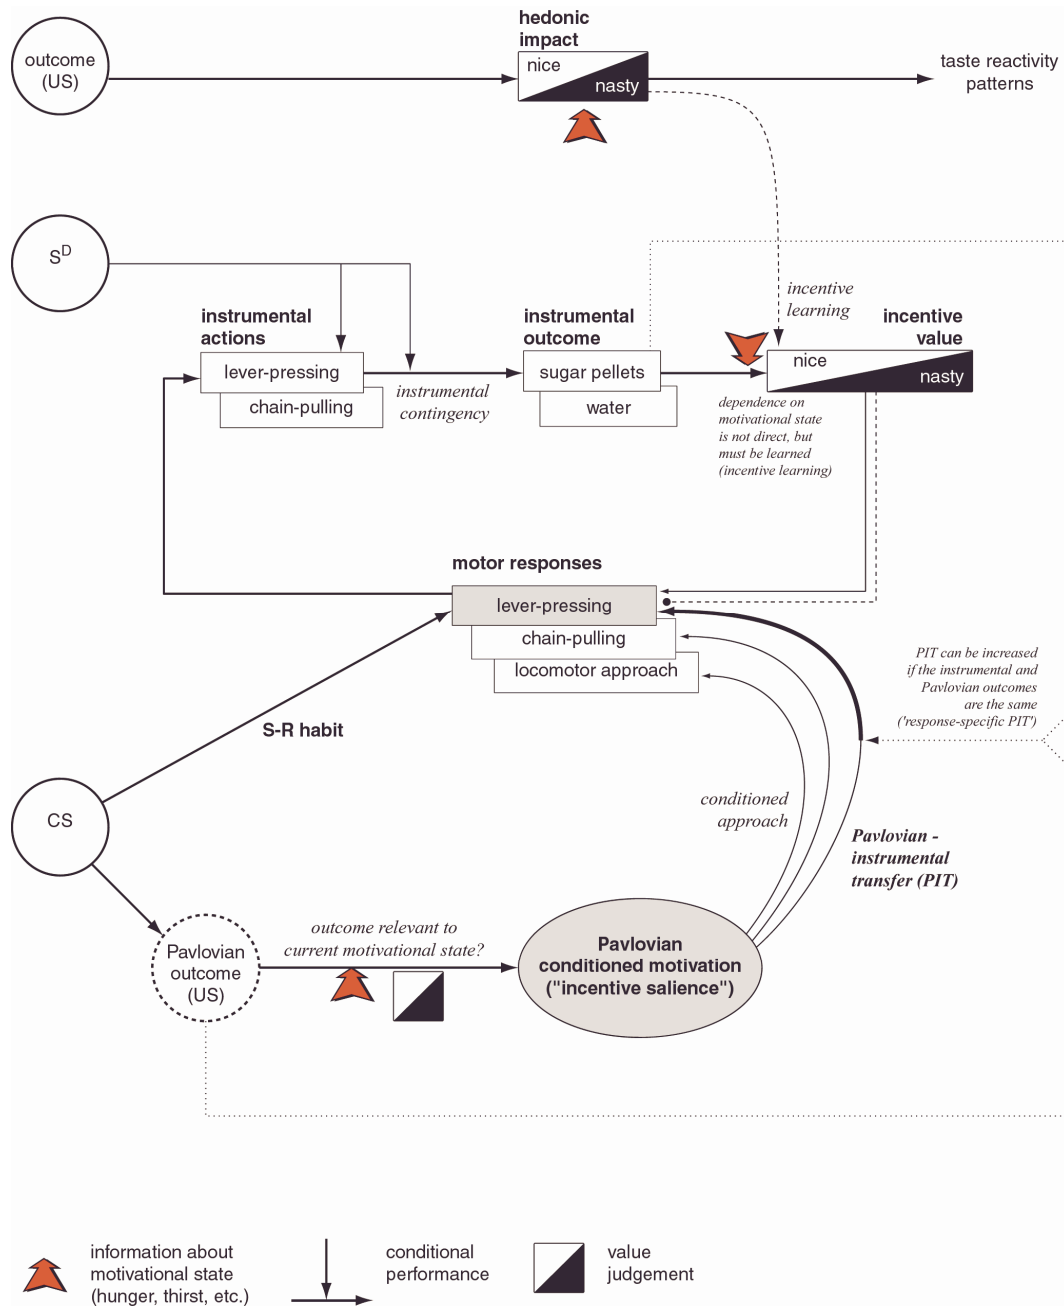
outcome (US)

hedonic impact

nice

nasty

taste reactivity patterns

$S^D$

instrumental actions

lever-pressing

chain-pulling

instrumental contingency

instrumental outcome

sugar pellets

water

incentive learning

incentive value

nice

nasty

dependence on motivational state is not direct, but must be learned (incentive learning)

motor responses

lever-pressing

chain-pulling

locomotor approach

PIT can be increased if the instrumental and Pavlovian outcomes are the same ('response-specific PIT')

S-R habit

CS

conditioned approach

Pavlovian - instrumental transfer (PIT)

outcome relevant to current motivational state?

Pavlovian outcome (US)

Pavlovian conditioned motivation ("incentive salience")

information about motivational state (hunger, thirst, etc.)

conditional performance

value judgement